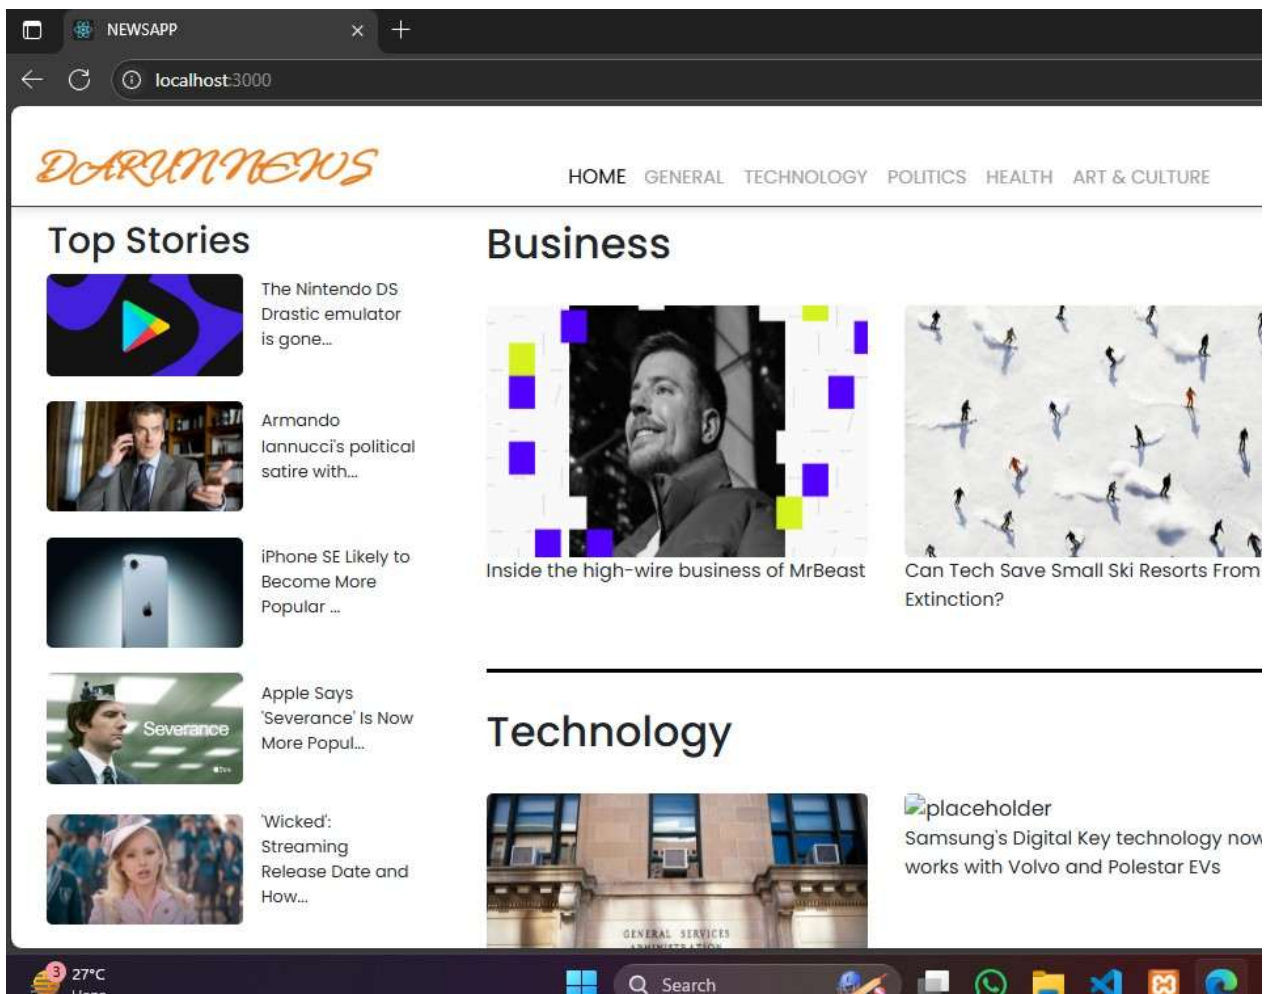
NEWSAPP

localhost:3000

DARUNNEWS

HOME GENERAL TECHNOLOGY POLITICS HEALTH ART & CULTURE

Top Stories

The Nintendo DS Drastic emulator is gone...

Armando Iannucci's political satire with...

iPhone SE Likely to Become More Popular ...

Severance

Apple Says 'Severance' Is Now More Popul...

'Wicked': Streaming Release Date and How...

Business

Inside the high-wire business of MrBeast

Can Tech Save Small Ski Resorts From Extinction?

Technology

GENERAL SERVICES

placeholder

Samsung's Digital Key technology now works with Volvo and Polestar EVs

3 27°C

Search